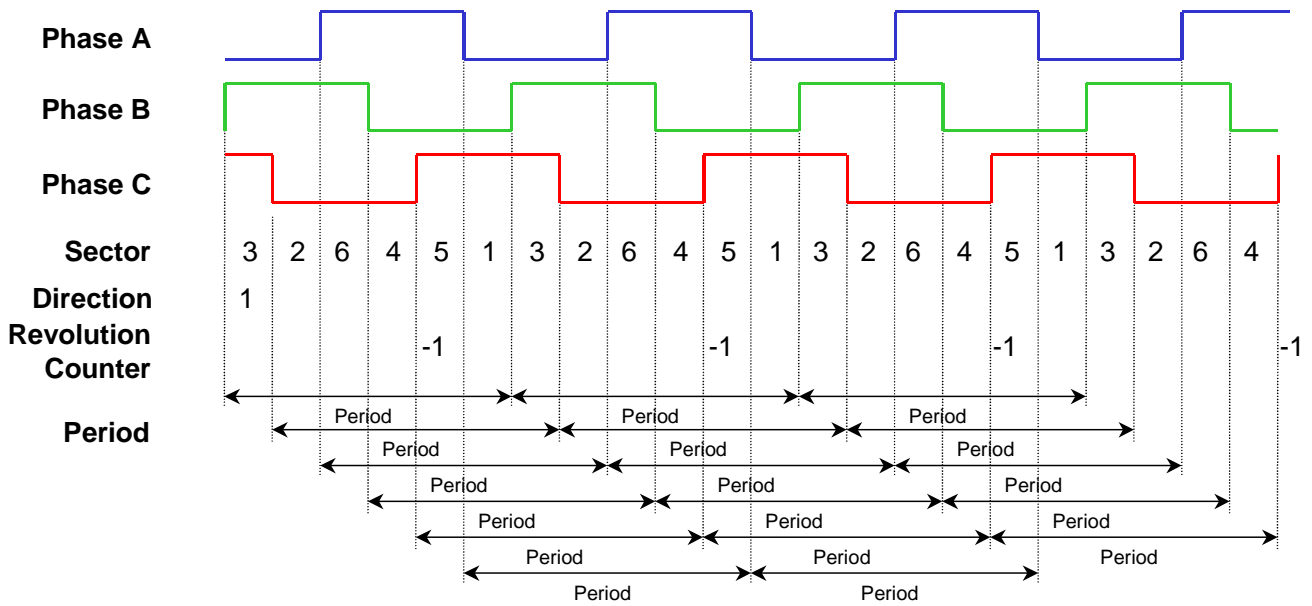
Phase A

Phase B

Phase C

Sector 3 2 6 4 5 1 3 2 6 4 5 1 3 2 6 4 5 1 3 2 6 4

Direction 1

Revolution Counter -1 -1 -1 -1

Period

Period Period Period
Period Period Period
Period Period Period
Period Period Period
Period Period Period
Period Period Period
Period Period